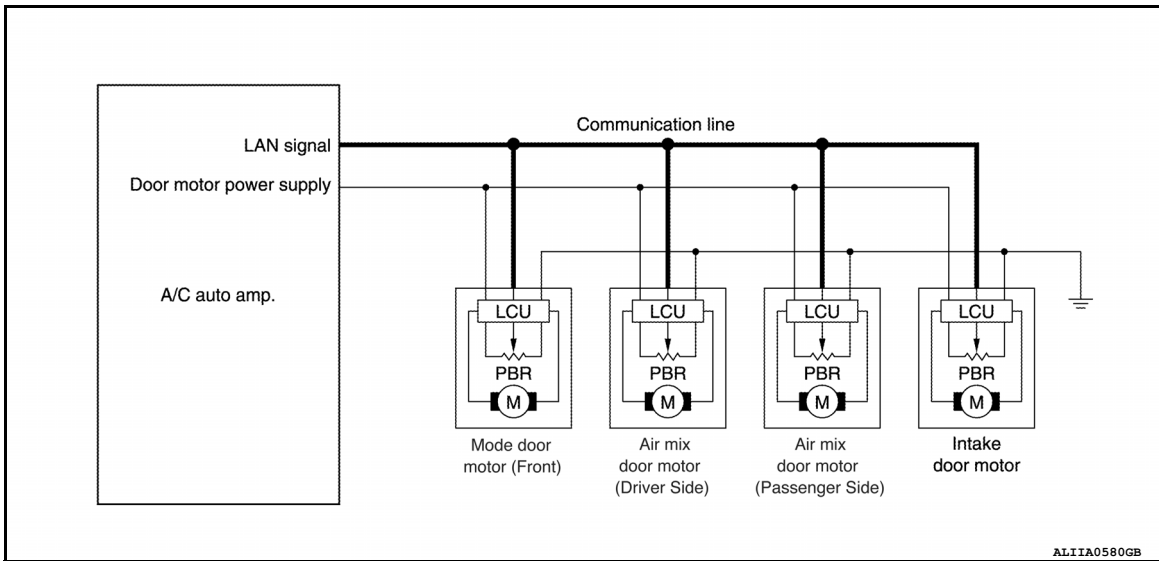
Communication line

LAN signal

Door motor power supply

A/C auto amp.

LCU

PBR

M

LCU

PBR

M

LCU

PBR

M

LCU

PBR

M

Mode door motor (Front)

Air mix door motor (Driver Side)

Air mix door motor (Passenger Side)

Intake door motor

ALIIA0580GB